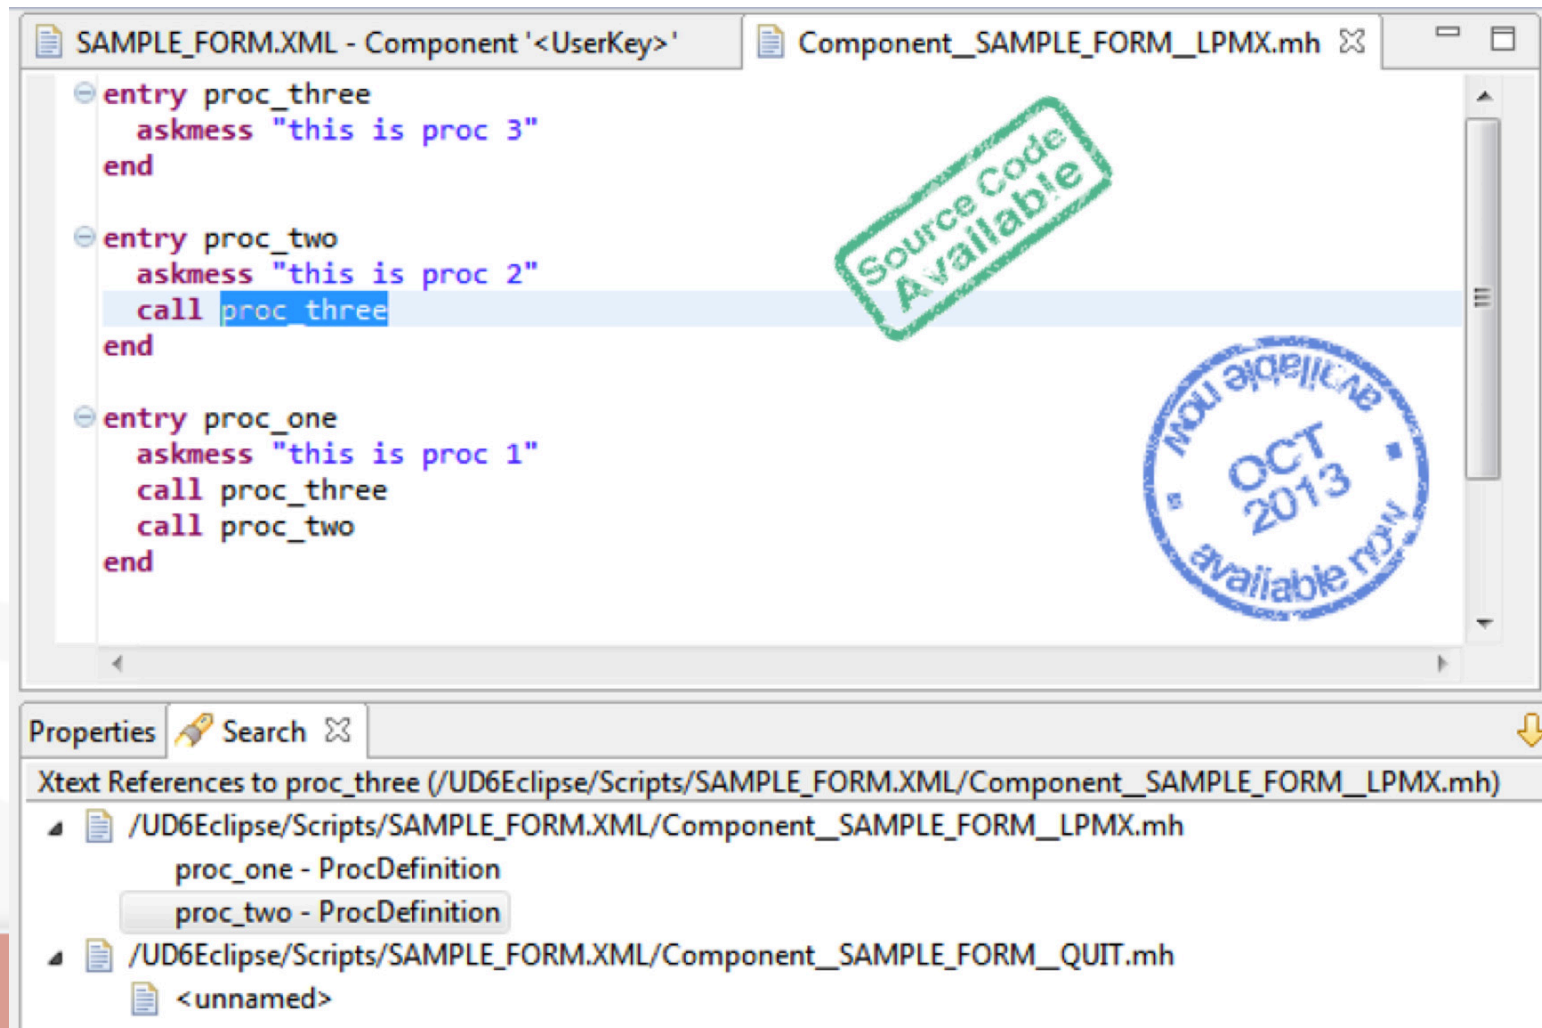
SAMPLE_FORM.XML - Component '<UserKey>'
Component_SAMPLE_FORM_LPMX.mh

entry proc_three
askmess "this is proc 3"
end

entry proc_two
askmess "this is proc 2"
call proc_three
end

entry proc_one
askmess "this is proc 1"
call proc_three
call proc_two
end

Source Code Available

available now
OCT 2013
available now

Properties
Search

Xtext References to proc_three (/UD6Eclipse/Scripts/SAMPLE_FORM.XML/Component_SAMPLE_FORM_LPMX.mh)
/UD6Eclipse/Scripts/SAMPLE_FORM.XML/Component_SAMPLE_FORM_LPMX.mh
proc_one - ProcDefinition
proc_two - ProcDefinition
/UD6Eclipse/Scripts/SAMPLE_FORM.XML/Component_SAMPLE_FORM_QUIT.mh
<unnamed>